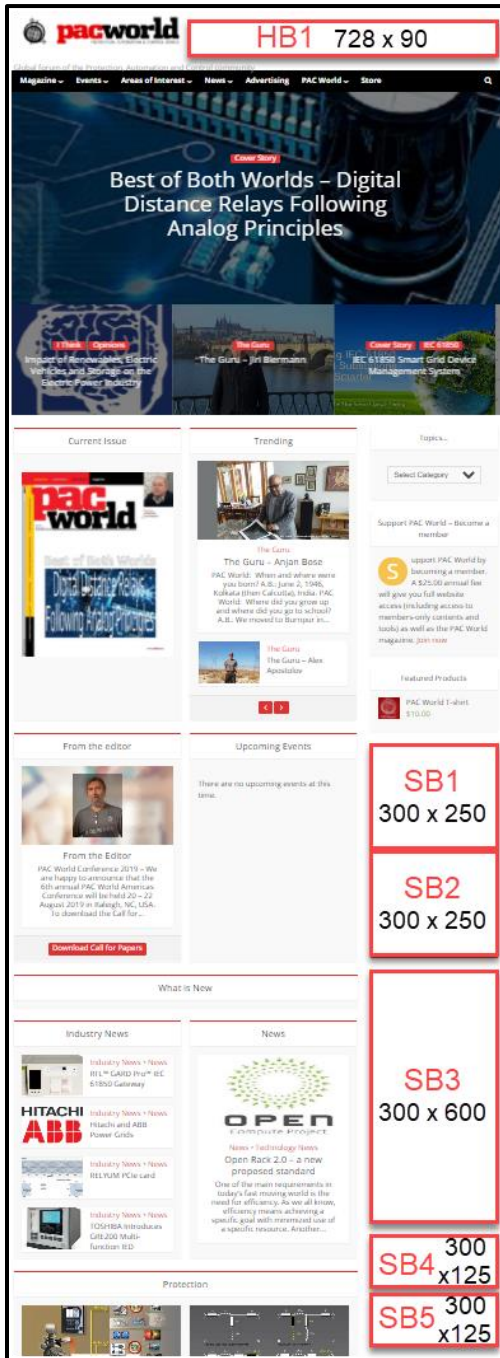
pacworld
PROTECTION, AUTOMATION & CONTROL WORLD

HB1 728 x 90

Global Forum of the Protection, Automation and Control community

Magazine Events Areas of Interest News Advertising PAC World Store

Cover Story
Best of Both Worlds – Digital Distance Relays Following Analog Principles

I Think Opinions
Impact of Renewables, Electric Vehicles and Storage on the Electric Power Industry

The Guru
The Guru – Jiri Biermann

Cover Story IEC 61850
IEC 61850 Smart Grid Device Management System

Current Issue

pac world
Best of Both Worlds
Digital Distance Relays Following Analog Principles

Trending

The Guru
The Guru – Anjan Bose
PAC World: When and where were you born? A.B.: June 2, 1946, Kolkata (then Calcutta), India. PAC World: Where did you grow up and where did you go to school? A.B.: We moved to Burnpur in...

The Guru
The Guru – Alex Apostolov

Topics...
Select Category

Support PAC World – Become a member
Support PAC World by becoming a member. A $25.00 annual fee will give you full website access (including access to members-only contents and tools) as well as the PAC World magazine. Join now

Featured Products
PAC World T-shirt
$10.00

From the editor

From the Editor
PAC World Conference 2019 – We are happy to announce that the 6th annual PAC World Americas Conference will be held 20 – 22 August 2019 in Raleigh, NC, USA. To download the Call for...

Download Call for Papers

Upcoming Events
There are no upcoming events at this time.

SB1
300 x 250

SB2
300 x 250

What is New

Industry News

Industry News • News
RFL™ GARD Pro™ IEC 61850 Gateway

HITACHI
ABB
Industry News • News
Hitachi and ABB Power Grids

Industry News • News
RELYUM PCIe card

Industry News • News
TOSHIBA Introduces GRL200 Multi-function IED

News

OPEN
Compute Project
News • Technology News
Open Rack 2.0 – a new proposed standard
One of the main requirements in today's fast moving world is the need for efficiency. As we all know, efficiency means achieving a specific goal with minimized use of a specific resource. Another...

SB3
300 x 600

SB4 300 x125

Protection

SB5 300 x125